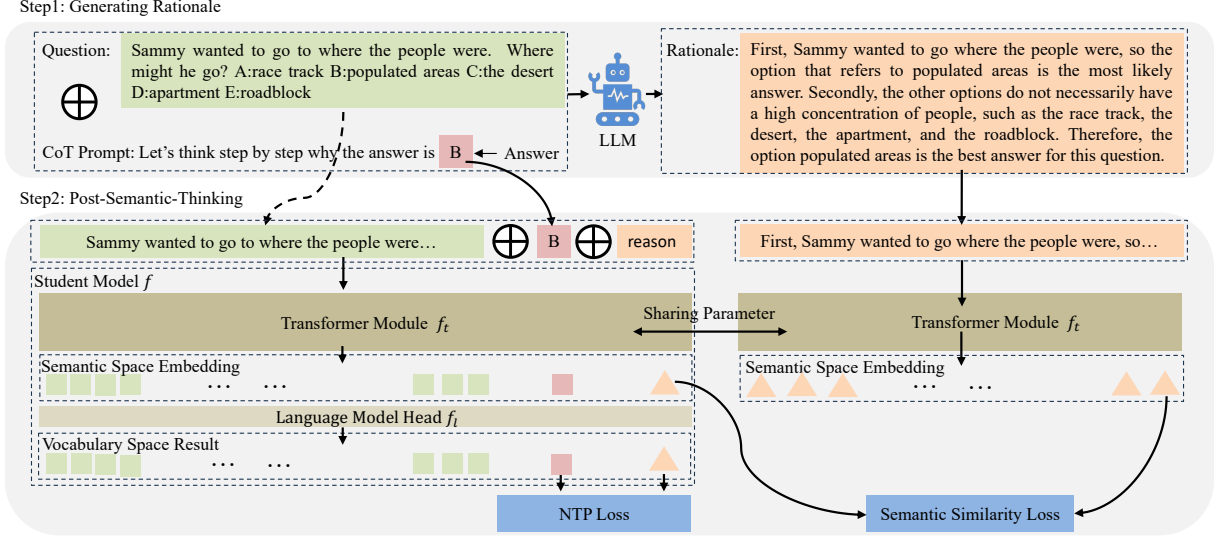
Step1: Generating Rationale

Question: Sammy wanted to go to where the people were. Where might he go? A:race track B:populated areas C:the desert D:apartment E:roadblock

$\oplus$

CoT Prompt: Let's think step by step why the answer is B ← Answer

LLM

Rationale: First, Sammy wanted to go where the people were, so the option that refers to populated areas is the most likely answer. Secondly, the other options do not necessarily have a high concentration of people, such as the race track, the desert, the apartment, and the roadblock. Therefore, the option populated areas is the best answer for this question.

Step2: Post-Semantic-Thinking

Sammy wanted to go to where the people were… $\oplus$ B $\oplus$ reason

First, Sammy wanted to go to where the people were, so…

Student Model $f$

Transformer Module $f_t$

Sharing Parameter

Transformer Module $f_t$

Semantic Space Embedding

… …

Semantic Space Embedding

… …

Language Model Head $f_l$

Vocabulary Space Result

… …

NTP Loss

Semantic Similarity Loss